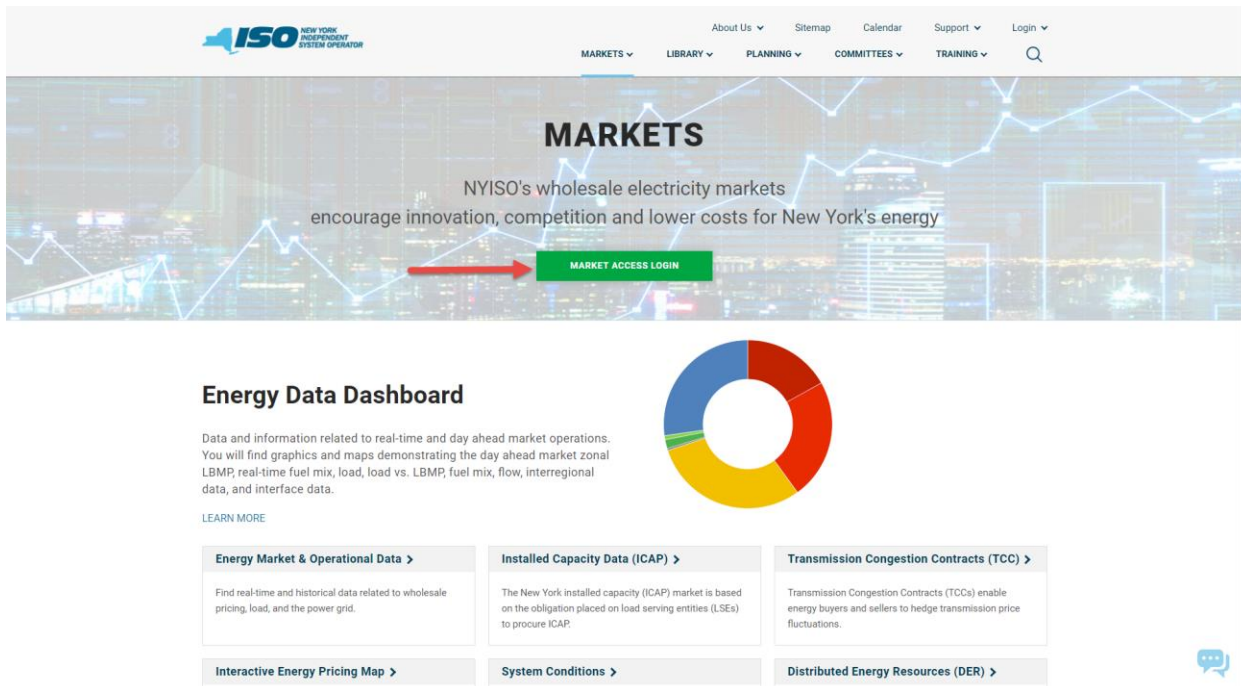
ISO NEW YORK INDEPENDENT SYSTEM OPERATOR

About Us ⌄ Sitemap Calendar Support ⌄ Login ⌄

MARKETS ⌄ LIBRARY ⌄ PLANNING ⌄ COMMITTEES ⌄ TRAINING ⌄

MARKETS

NYISO's wholesale electricity markets encourage innovation, competition and lower costs for New York's energy

MARKET ACCESS LOGIN

Energy Data Dashboard

Data and information related to real-time and day ahead market operations. You will find graphics and maps demonstrating the day ahead market zonal LBMP, real-time fuel mix, load, load vs. LBMP, fuel mix, flow, interregional data, and interface data.

LEARN MORE

Energy Market & Operational Data >

Find real-time and historical data related to wholesale pricing, load, and the power grid.

Installed Capacity Data (ICAP) >

The New York installed capacity (ICAP) market is based on the obligation placed on load serving entities (LSEs) to procure ICAP.

Transmission Congestion Contracts (TCC) >

Transmission Congestion Contracts (TCCs) enable energy buyers and sellers to hedge transmission price fluctuations.

Interactive Energy Pricing Map >

System Conditions >

Distributed Energy Resources (DER) >